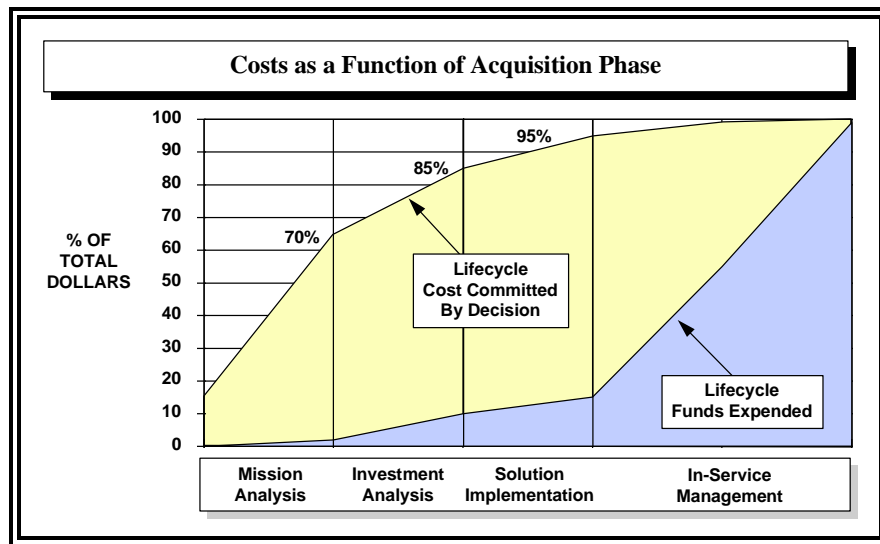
Costs as a Function of Acquisition Phase

100
90
80
70
60
50
40
30
20
10
0

% OF TOTAL DOLLARS

70%
85%
95%

Lifecycle Cost Committed By Decision

Lifecycle Funds Expended

Mission Analysis
Investment Analysis
Solution Implementation
In-Service Management